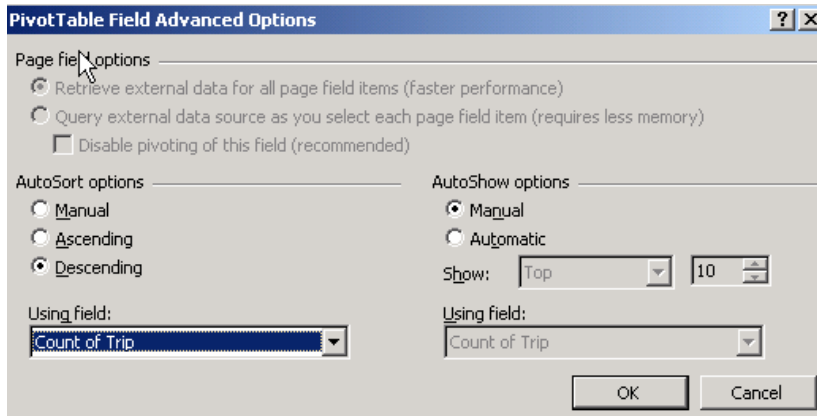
PivotTable Field Advanced Options

?

Page field options

Retrieve external data for all page field items (faster performance)

Query external data source as you select each page field item (requires less memory)

Disable pivoting of this field (recommended)

AutoSort options

Manual

Ascending

Descending

Using field:

Count of Trip

AutoShow options

Manual

Automatic

Show: Top 10

Using field:

Count of Trip

OK

Cancel